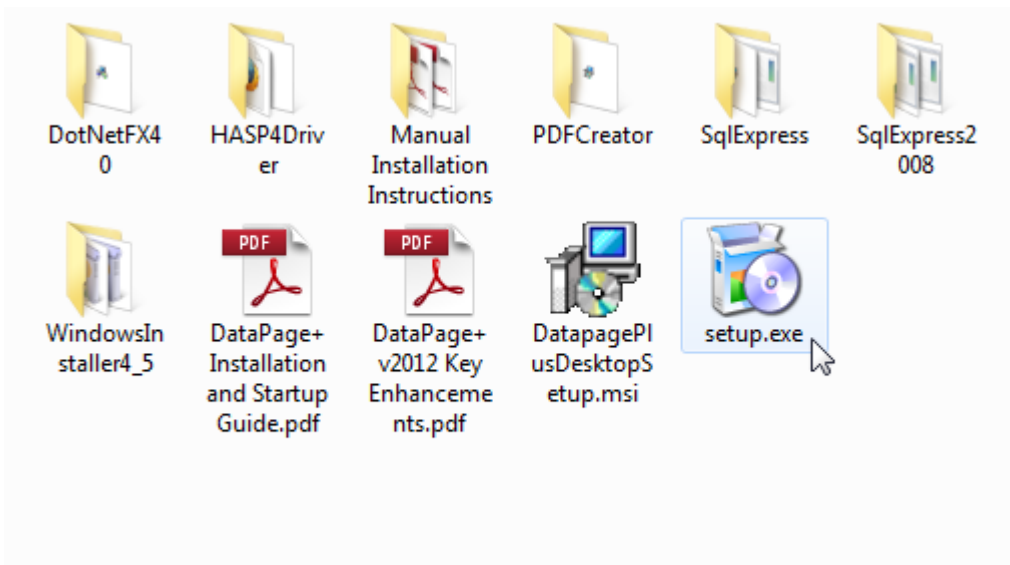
DotNetFX40

HASP4Driver

Manual Installation Instructions

PDFCreator

SqlExpress

SqlExpress2008

WindowsInstaller4_5

PDF
DataPage+ Installation and Startup Guide.pdf

PDF
DataPage+ v2012 Key Enhancements.pdf

DatapagePlusDesktopSetup.msi

setup.exe